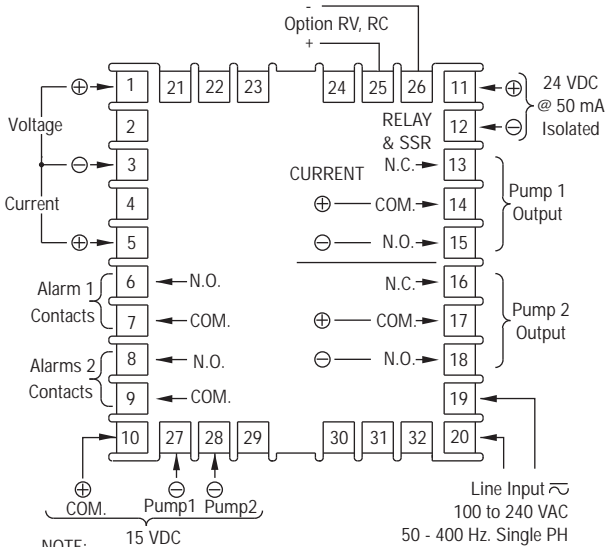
-
Option RV, RC
+

⊕ 1 21 22 23 24 25 26 11 ⊕
24 VDC @ 50 mA Isolated

Voltage 2
⊖ 3
Current 4
⊕ 5

12 ⊖

RELAY & SSR
CURRENT
N.C. 13
⊕ COM. 14
⊖ N.O. 15
Pump 1 Output

Alarm 1 Contacts
6 N.O.
7 COM.

N.C. 16
⊕ COM. 17
⊖ N.O. 18
Pump 2 Output

Alarms 2 Contacts
8 N.O.
9 COM.

19

10 27 28 29 30 31 32 20

⊕ COM.
⊖ Pump1
⊖ Pump2
15 VDC

Line Input $\sim$
100 to 240 VAC
50 - 400 Hz. Single PH

NOTE: